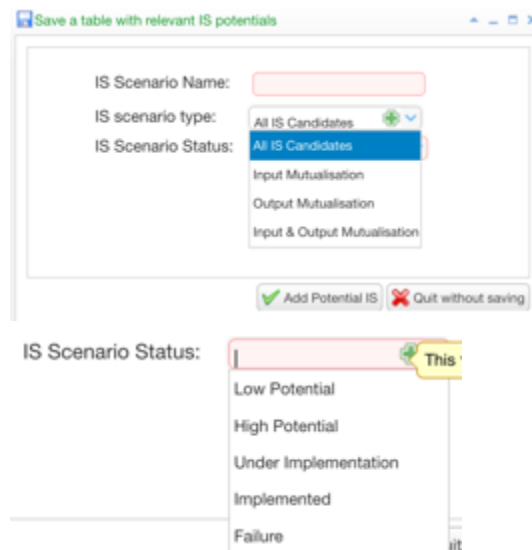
Save a table with relevant IS potentials

IS Scenario Name:

IS scenario type: All IS Candidates

IS Scenario Status:

All IS Candidates

Input Mutualisation

Output Mutualisation

Input & Output Mutualisation

Add Potential IS

Quit without saving

IS Scenario Status:

This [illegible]

Low Potential

High Potential

Under Implementation

Implemented

Failure

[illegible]it